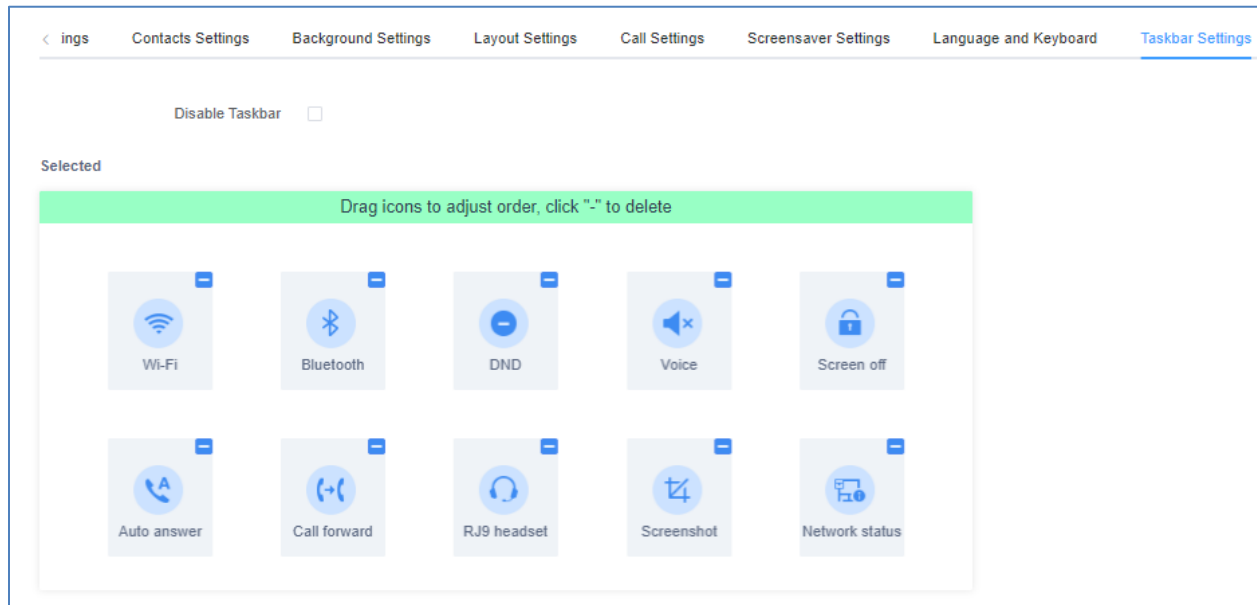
< ings Contacts Settings Background Settings Layout Settings Call Settings Screensaver Settings Language and Keyboard Taskbar Settings

Disable Taskbar

Selected

Drag icons to adjust order, click "-" to delete

Wi-Fi
Bluetooth
DND
Voice
Screen off
Auto answer
Call forward
RJ9 headset
Screenshot
Network status